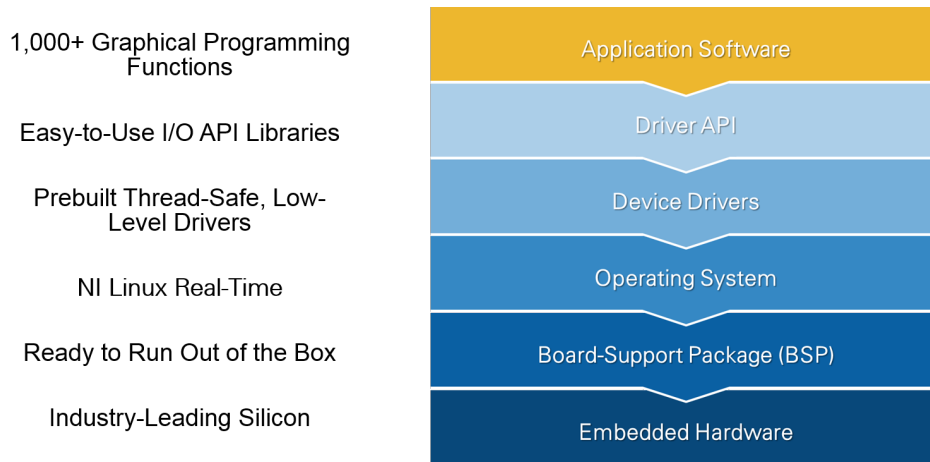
1,000+ Graphical Programming Functions

Easy-to-Use I/O API Libraries

Prebuilt Thread-Safe, Low-Level Drivers

NI Linux Real-Time

Ready to Run Out of the Box

Industry-Leading Silicon

Application Software

Driver API

Device Drivers

Operating System

Board-Support Package (BSP)

Embedded Hardware